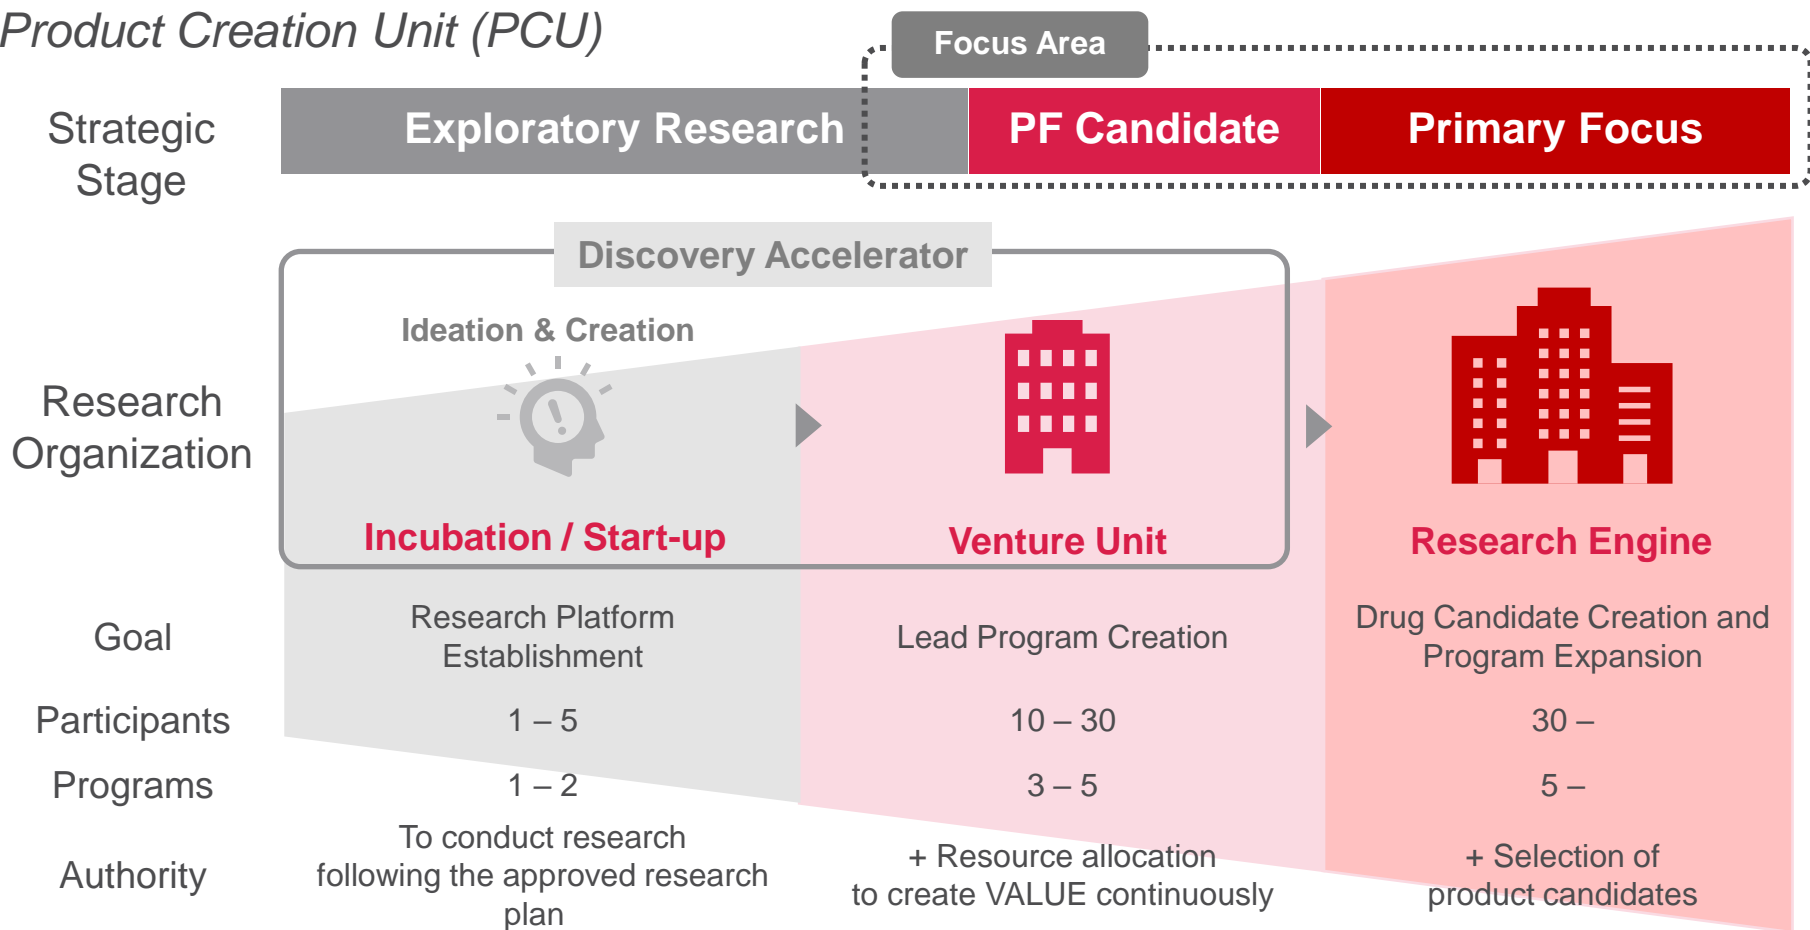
Product Creation Unit (PCU)

Focus Area

Strategic Stage

| Exploratory Research | PF Candidate | Primary Focus |
|---|---|---|

Discovery Accelerator

Ideation & Creation

Research Organization

| | Incubation / Start-up | Venture Unit | Research Engine |
|---|---|---|---|
| Goal | Research Platform Establishment | Lead Program Creation | Drug Candidate Creation and Program Expansion |
| Participants | 1 – 5 | 10 – 30 | 30 – |
| Programs | 1 – 2 | 3 – 5 | 5 – |
| Authority | To conduct research following the approved research plan | + Resource allocation to create VALUE continuously | + Selection of product candidates |